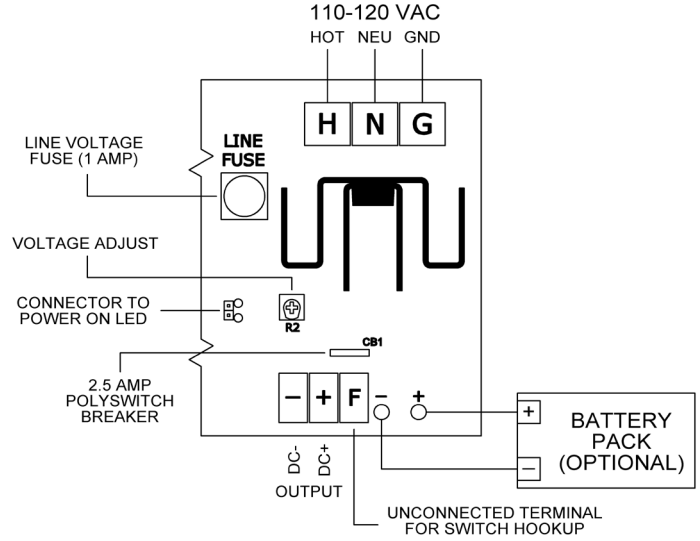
110-120 VAC
HOT NEU GND
H N G

LINE VOLTAGE FUSE (1 AMP)

LINE FUSE

VOLTAGE ADJUST

CONNECTOR TO POWER ON LED

R2

CB1

2.5 AMP POLYSWITCH BREAKER

− + F − +

DC- DC+
OUTPUT

+
−
BATTERY PACK (OPTIONAL)

UNCONNECTED TERMINAL FOR SWITCH HOOKUP